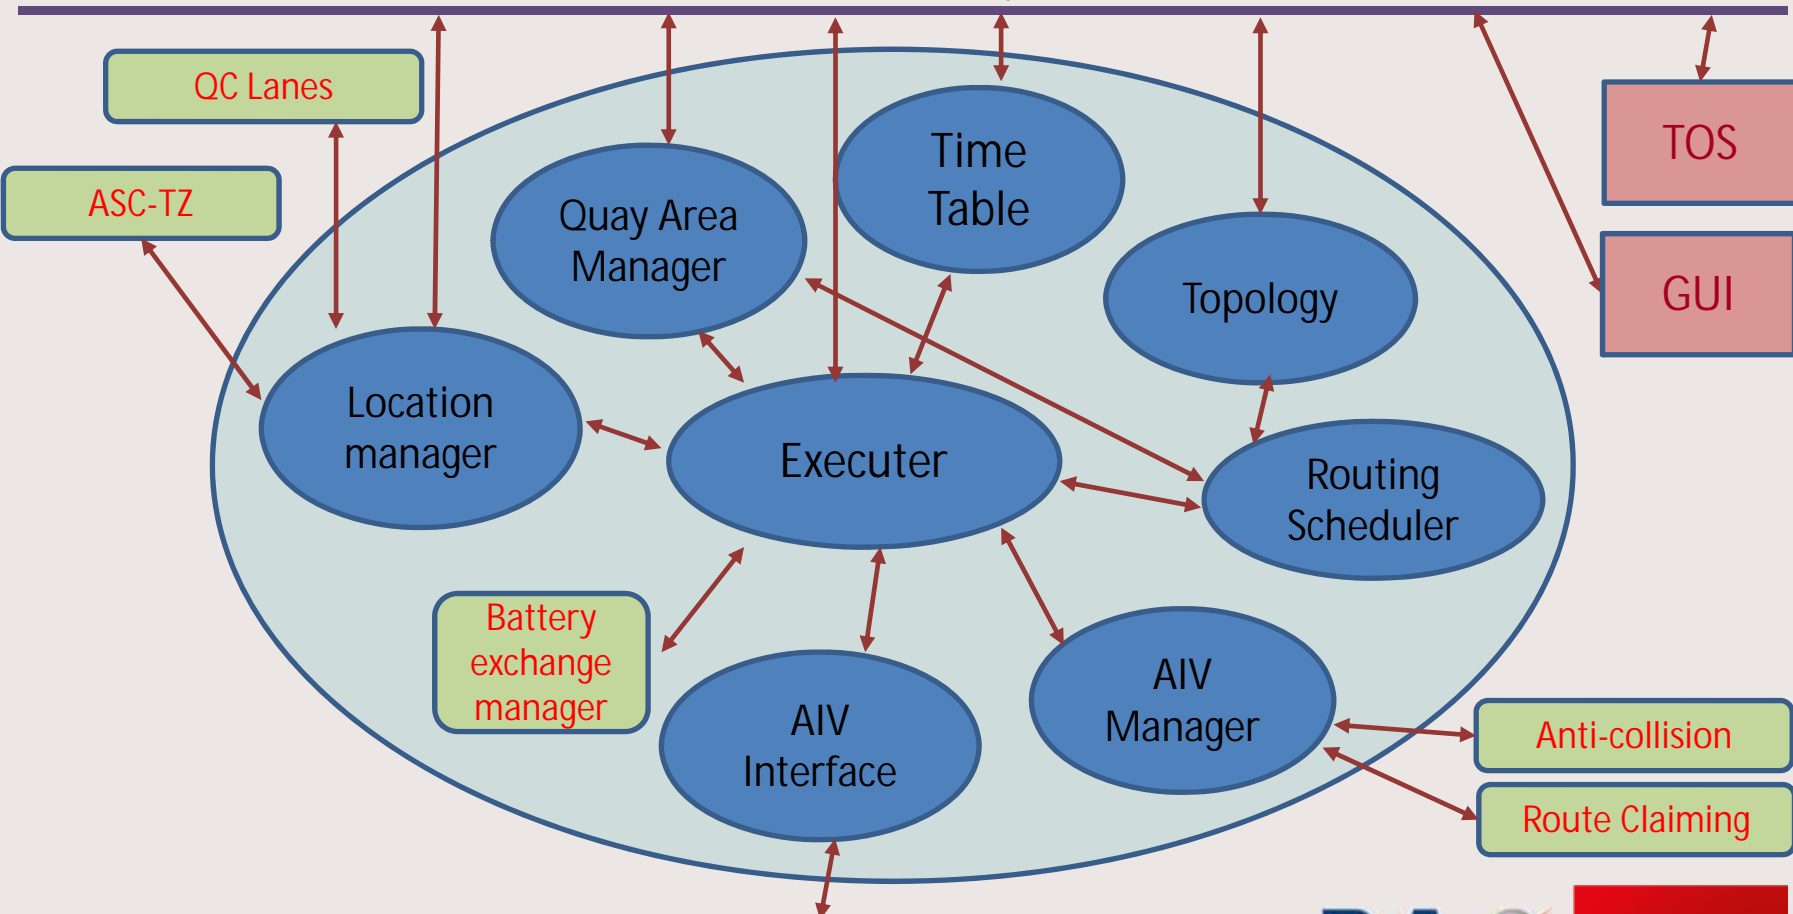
QC Lanes

ASC-TZ

Quay Area Manager

Time Table

Topology

TOS

GUI

Location manager

Executer

Routing Scheduler

Battery exchange manager

AIV Interface

AIV Manager

Anti-collision

Route Claiming